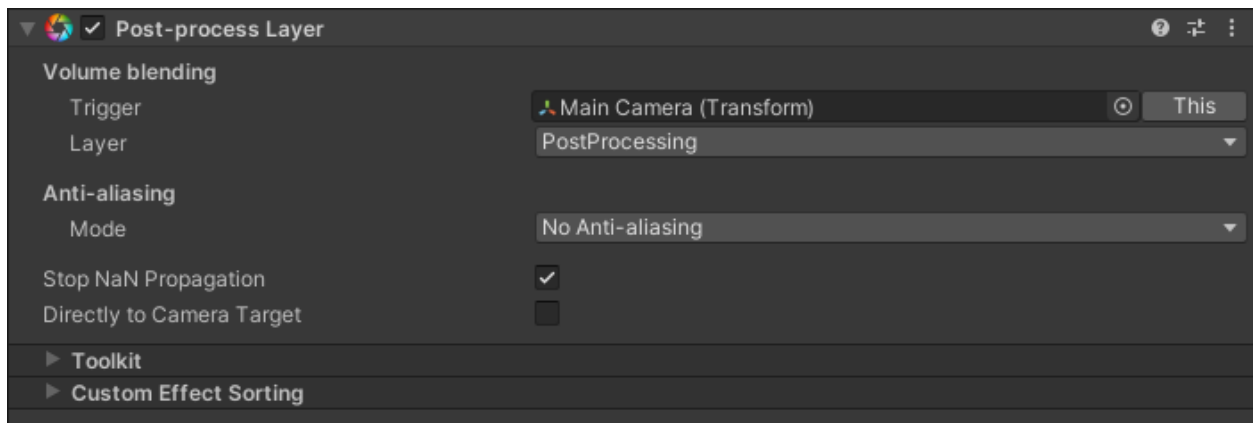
Post-process Layer

Volume blending

Trigger
Main Camera (Transform)
This

Layer
PostProcessing

Anti-aliasing

Mode
No Anti-aliasing

Stop NaN Propagation

Directly to Camera Target

Toolkit

Custom Effect Sorting